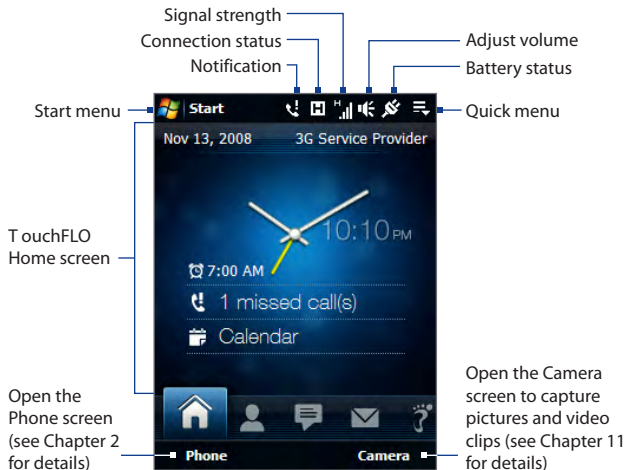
Signal strength
Connection status
Notification
Adjust volume
Battery status
Start menu
Start
Quick menu
Nov 13, 2008
3G Service Provider
T ouchFLO Home screen
10:10 PM
7:00 AM
1 missed call(s)
Calendar
Open the Phone screen (see Chapter 2 for details)
Open the Camera screen to capture pictures and video clips (see Chapter 11 for details)
Phone
Camera